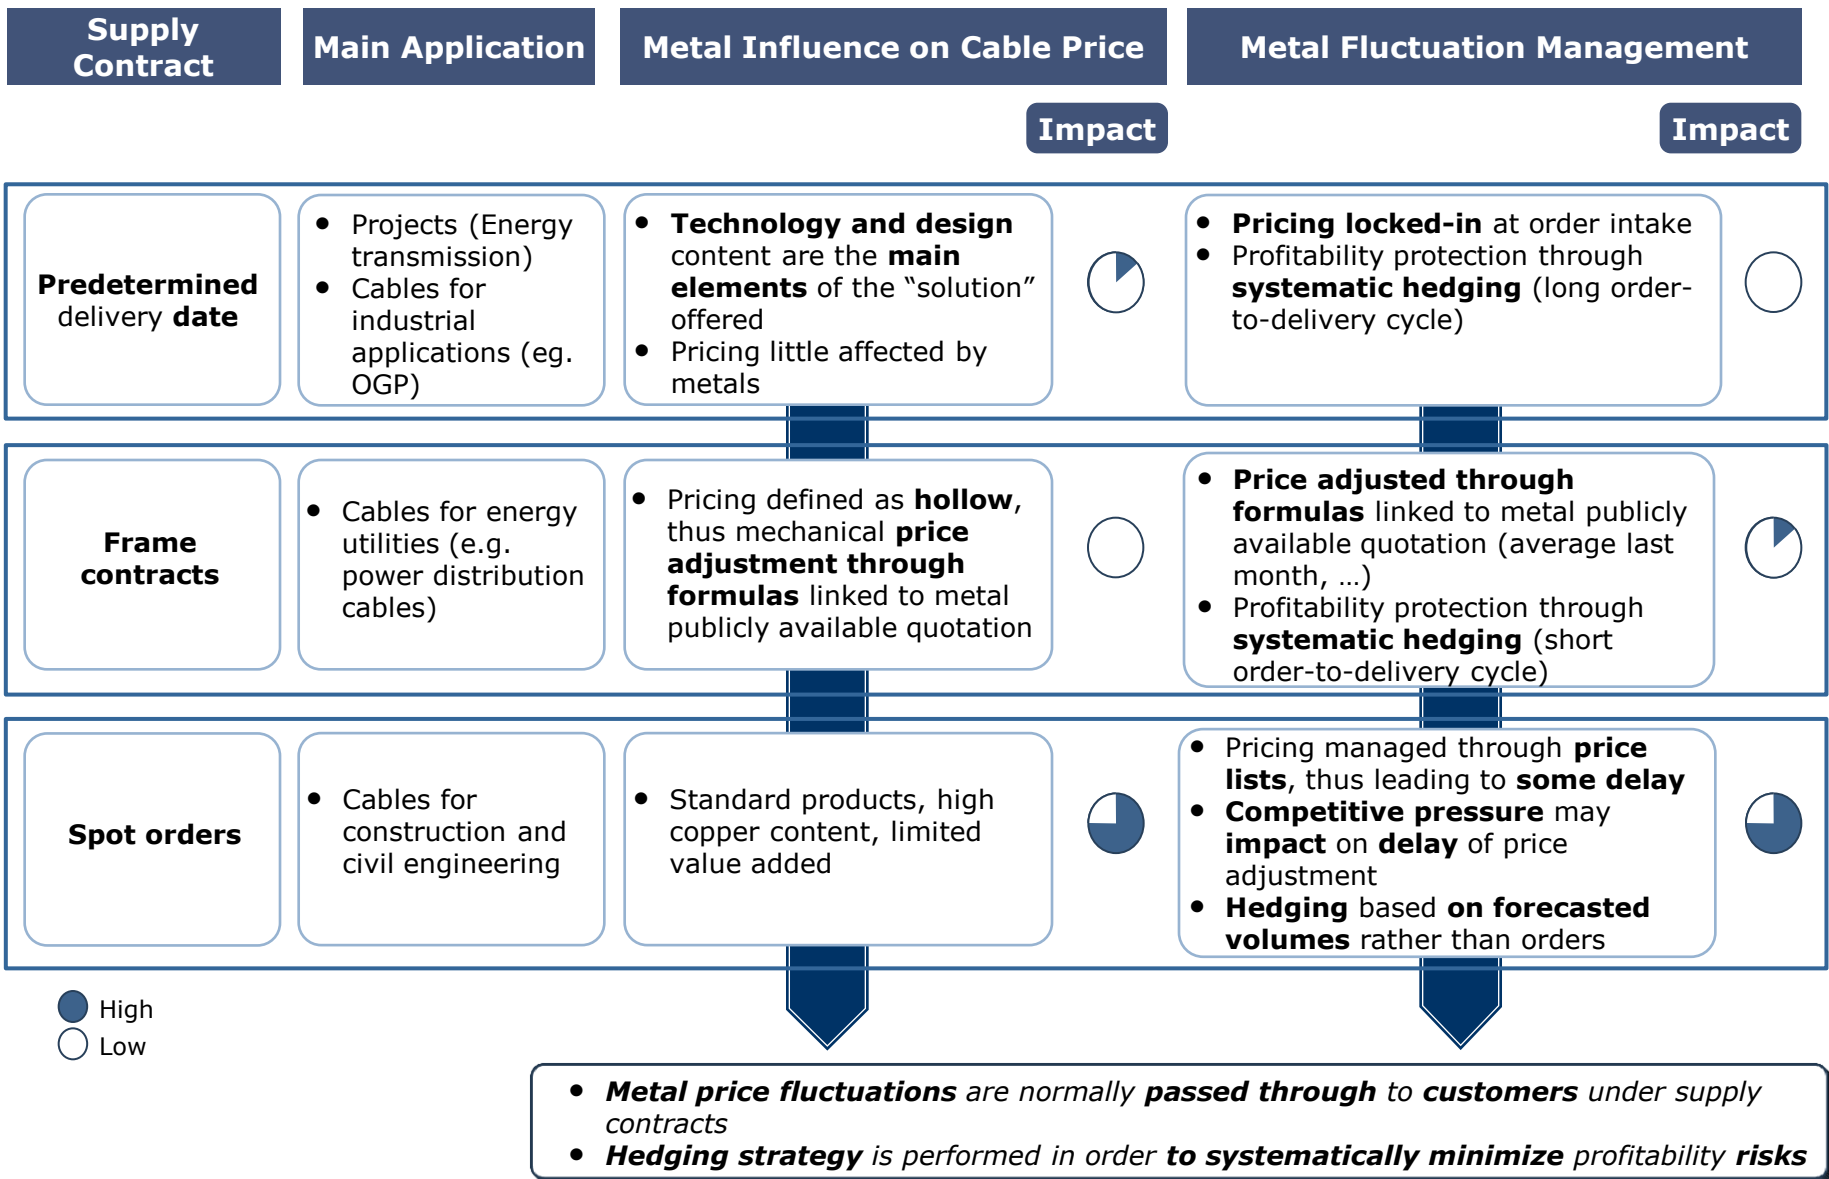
| Supply Contract | Main Application | Metal Influence on Cable Price | Impact | Metal Fluctuation Management | Impact |
|---|---|---|---|---|---|
| Predetermined delivery date | • Projects (Energy transmission) • Cables for industrial applications (eg. OGP) | • Technology and design content are the main elements of the "solution" offered • Pricing little affected by metals | | • Pricing locked-in at order intake • Profitability protection through systematic hedging (long order-to-delivery cycle) | |
| Frame contracts | • Cables for energy utilities (e.g. power distribution cables) | • Pricing defined as hollow, thus mechanical price adjustment through formulas linked to metal publicly available quotation | | • Price adjusted through formulas linked to metal publicly available quotation (average last month, …) • Profitability protection through systematic hedging (short order-to-delivery cycle) | |
| Spot orders | • Cables for construction and civil engineering | • Standard products, high copper content, limited value added | | • Pricing managed through price lists, thus leading to some delay • Competitive pressure may impact on delay of price adjustment • Hedging based on forecasted volumes rather than orders | |

High
Low

• Metal price fluctuations are normally passed through to customers under supply contracts
• Hedging strategy is performed in order to systematically minimize profitability risks